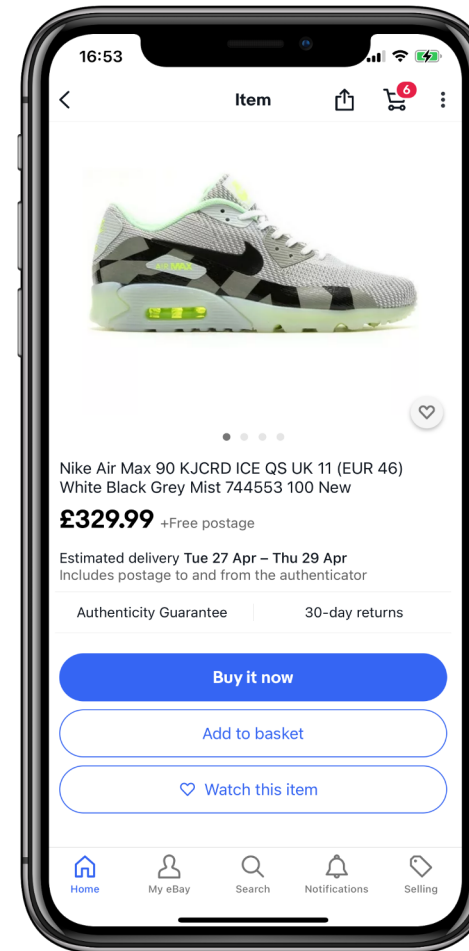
16:53

Item

6

AIR MAX

Nike Air Max 90 KJCRD ICE QS UK 11 (EUR 46) White Black Grey Mist 744553 100 New

£329.99 +Free postage

Estimated delivery Tue 27 Apr – Thu 29 Apr
Includes postage to and from the authenticator

Authenticity Guarantee

30-day returns

Buy it now

Add to basket

Watch this item

Home

My eBay

Search

Notifications

Selling